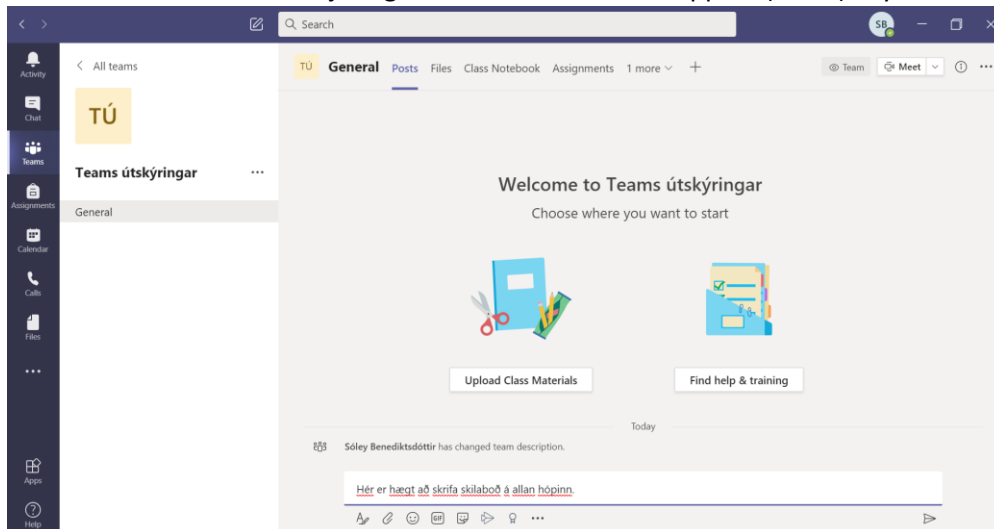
Search

SB

Activity

Chat

Teams

Assignments

Calendar

Calls

Files

...

Apps

Help

< All teams

TÚ

Teams útskýringar ...

General

TÚ General Posts Files Class Notebook Assignments 1 more +

Team Meet

Welcome to Teams útskýringar

Choose where you want to start

Upload Class Materials

Find help & training

Today

Sóley Benediktsdóttir has changed team description.

Hér er hægt að skrifa skilaboð á allan hópinn.